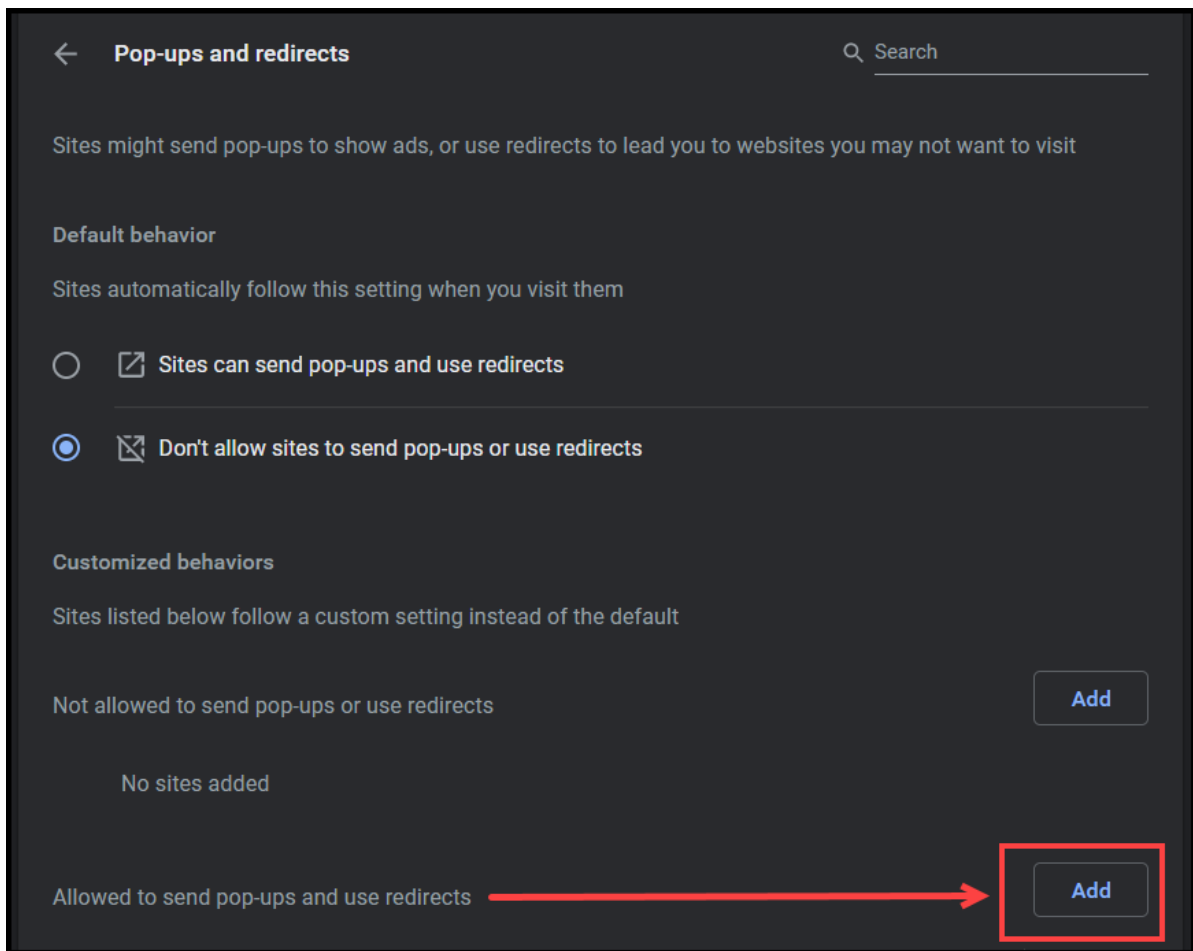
Pop-ups and redirects

Search

Sites might send pop-ups to show ads, or use redirects to lead you to websites you may not want to visit

Default behavior

Sites automatically follow this setting when you visit them

Sites can send pop-ups and use redirects

Don't allow sites to send pop-ups or use redirects

Customized behaviors

Sites listed below follow a custom setting instead of the default

Not allowed to send pop-ups or use redirects

Add

No sites added

Allowed to send pop-ups and use redirects

Add